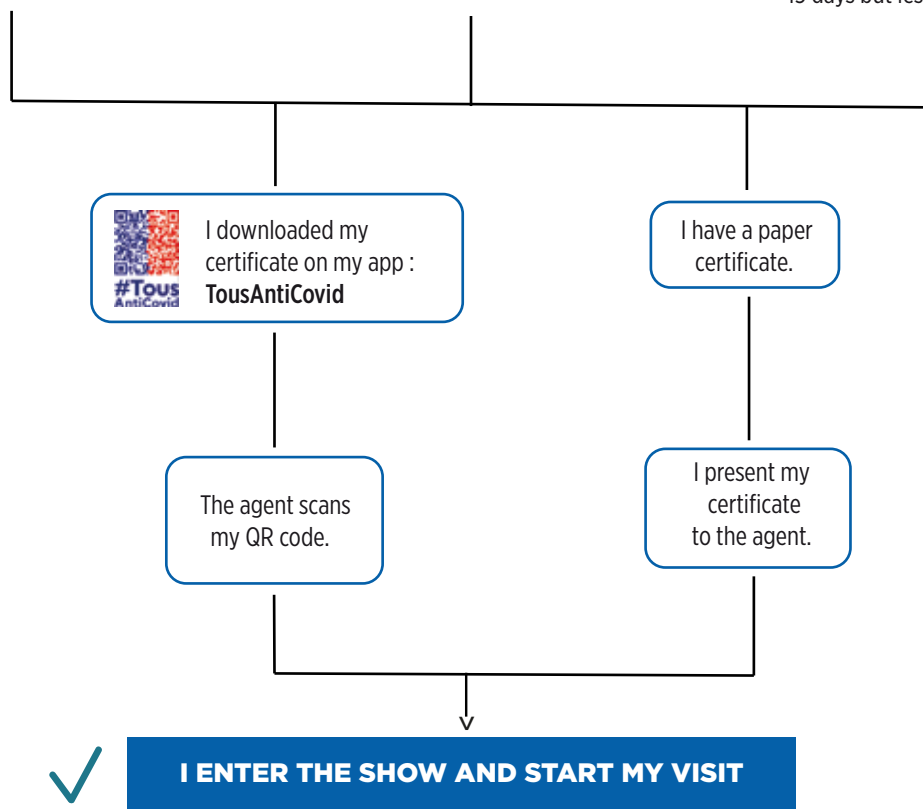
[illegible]

#Tous AntiCovid

I downloaded my certificate on my app : TousAntiCovid

I have a paper certificate.

The agent scans my QR code.

I present my certificate to the agent.

I ENTER THE SHOW AND START MY VISIT